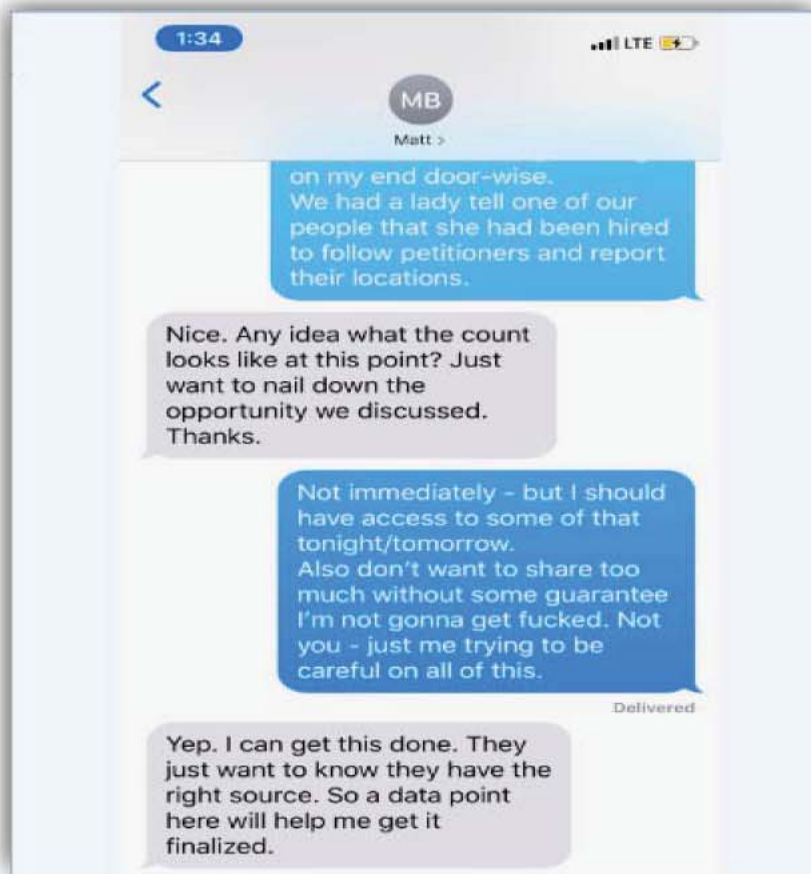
1:34

LTE

<

MB

Matt >

on my end door-wise.
We had a lady tell one of our people that she had been hired to follow petitioners and report their locations.

Nice. Any idea what the count looks like at this point? Just want to nail down the opportunity we discussed. Thanks.

Not immediately - but I should have access to some of that tonight/tomorrow.
Also don't want to share too much without some guarantee I'm not gonna get fucked. Not you - just me trying to be careful on all of this.

Delivered

Yep. I can get this done. They just want to know they have the right source. So a data point here will help me get it finalized.